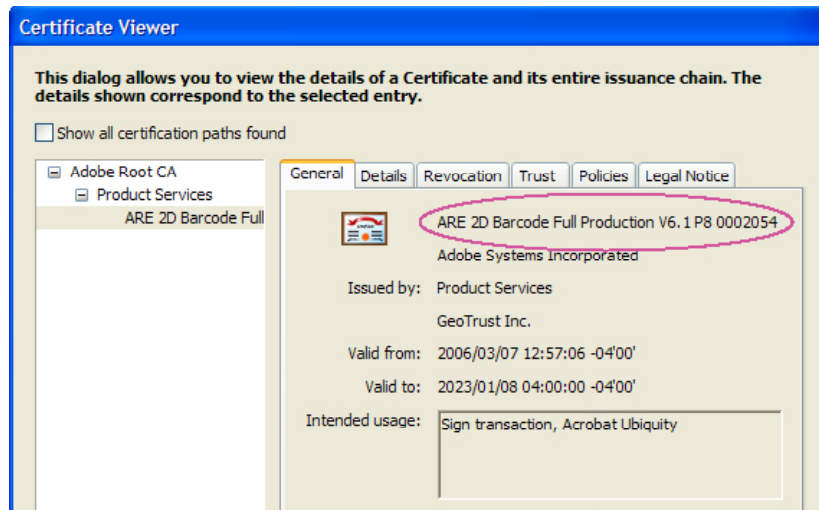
Certificate Viewer

This dialog allows you to view the details of a Certificate and its entire issuance chain. The details shown correspond to the selected entry.

Show all certification paths found

Adobe Root CA
Product Services
ARE 2D Barcode Full

General | Details | Revocation | Trust | Policies | Legal Notice

ARE 2D Barcode Full Production V6.1 P8 0002054
Adobe Systems Incorporated

Issued by: Product Services

GeoTrust Inc.

Valid from: 2006/03/07 12:57:06 -04'00'

Valid to: 2023/01/08 04:00:00 -04'00'

Intended usage: Sign transaction, Acrobat Ubiquity